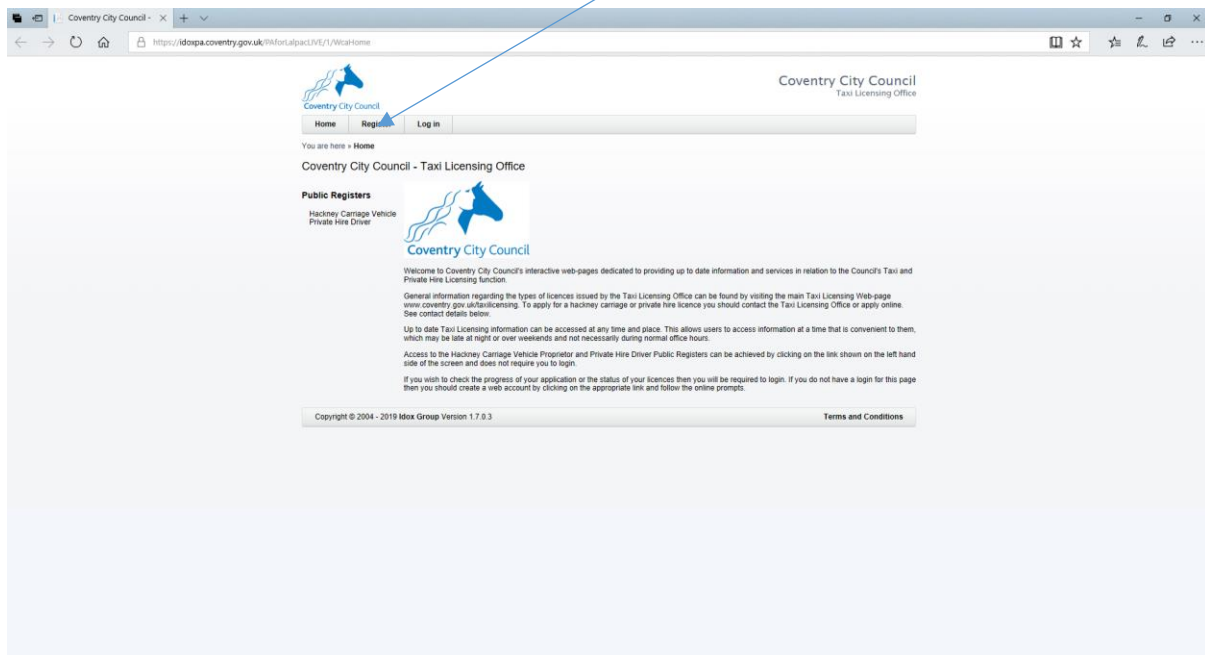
Coventry City Council - ×

https://idoxpa.coventry.gov.uk/PAforLalpacLIVE/1/WcaHome

Coventry City Council

Coventry City Council
Taxi Licensing Office

Home | Register | Log in

You are here » Home

Coventry City Council - Taxi Licensing Office

Public Registers

Hackney Carriage Vehicle
Private Hire Driver

Coventry City Council

Welcome to Coventry City Council's interactive web-pages dedicated to providing up to date information and services in relation to the Council's Taxi and Private Hire Licensing function.

General information regarding the types of licences issued by the Taxi Licensing Office can be found by visiting the main Taxi Licensing Web-page www.coventry.gov.uk/taxilicensing. To apply for a hackney carriage or private hire licence you should contact the Taxi Licensing Office or apply online. See contact details below.

Up to date Taxi Licensing information can be accessed at any time and place. This allows users to access information at a time that is convenient to them, which may be late at night or over weekends and not necessarily during normal office hours.

Access to the Hackney Carriage Vehicle Proprietor and Private Hire Driver Public Registers can be achieved by clicking on the link shown on the left hand side of the screen and does not require you to login.

If you wish to check the progress of your application or the status of your licences then you will be required to login. If you do not have a login for this page then you should create a web account by clicking on the appropriate link and follow the online prompts.

Copyright © 2004 - 2019 Idox Group Version 1.7.0.3

Terms and Conditions